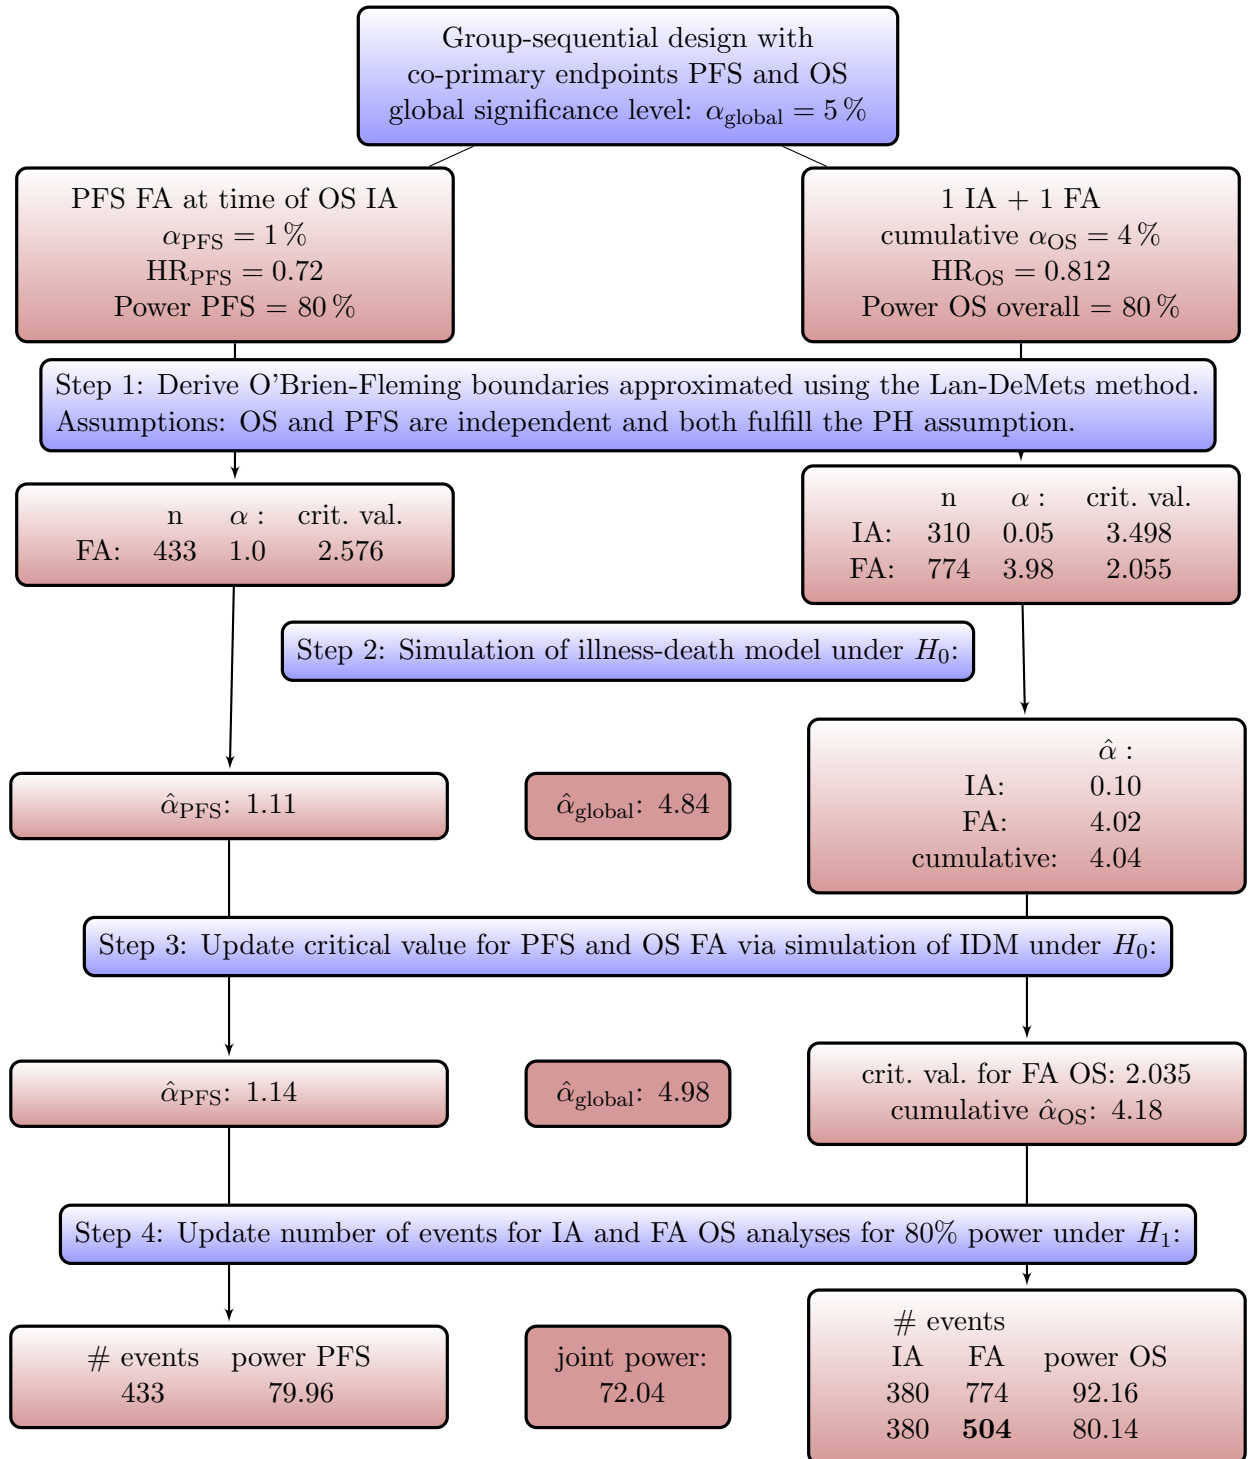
Group-sequential design with co-primary endpoints PFS and OS global significance level: $\alpha_{\text{global}} = 5\,\%$

PFS FA at time of OS IA
$\alpha_{\text{PFS}} = 1\,\%$
$\text{HR}_{\text{PFS}} = 0.72$
Power PFS $= 80\,\%$

1 IA + 1 FA
cumulative $\alpha_{\text{OS}} = 4\,\%$
$\text{HR}_{\text{OS}} = 0.812$
Power OS overall $= 80\,\%$

Step 1: Derive O'Brien-Fleming boundaries approximated using the Lan-DeMets method.
Assumptions: OS and PFS are independent and both fulfill the PH assumption.

| | n | $\alpha$ : | crit. val. |
|---|---|---|---|
| FA: | 433 | 1.0 | 2.576 |

| | n | $\alpha$ : | crit. val. |
|---|---|---|---|
| IA: | 310 | 0.05 | 3.498 |
| FA: | 774 | 3.98 | 2.055 |

Step 2: Simulation of illness-death model under $H_0$:

$\hat{\alpha}_{\text{PFS}}$: 1.11

$\hat{\alpha}_{\text{global}}$: 4.84

| | $\hat{\alpha}$ : |
|---|---|
| IA: | 0.10 |
| FA: | 4.02 |
| cumulative: | 4.04 |

Step 3: Update critical value for PFS and OS FA via simulation of IDM under $H_0$:

$\hat{\alpha}_{\text{PFS}}$: 1.14

$\hat{\alpha}_{\text{global}}$: 4.98

crit. val. for FA OS: 2.035
cumulative $\hat{\alpha}_{\text{OS}}$: 4.18

Step 4: Update number of events for IA and FA OS analyses for 80% power under $H_1$:

| # events | power PFS |
|---|---|
| 433 | 79.96 |

joint power:
72.04

# events

| IA | FA | power OS |
|---|---|---|
| 380 | 774 | 92.16 |
| 380 | **504** | 80.14 |